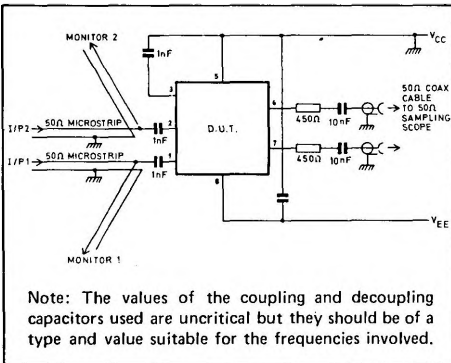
MONITOR 2

1nF

$V_{CC}$

5

3

4

50Ω COAX CABLE TO 50Ω SAMPLING SCOPE

I/P2 → 50Ω MICROSTRIP

2

D.U.T.

450Ω

10nF

1nF

7

I/P1 → 50Ω MICROSTRIP

1

450Ω

10nF

1nF

8

$V_{EE}$

MONITOR 1

Note: The values of the coupling and decoupling capacitors used are uncritical but they should be of a type and value suitable for the frequencies involved.